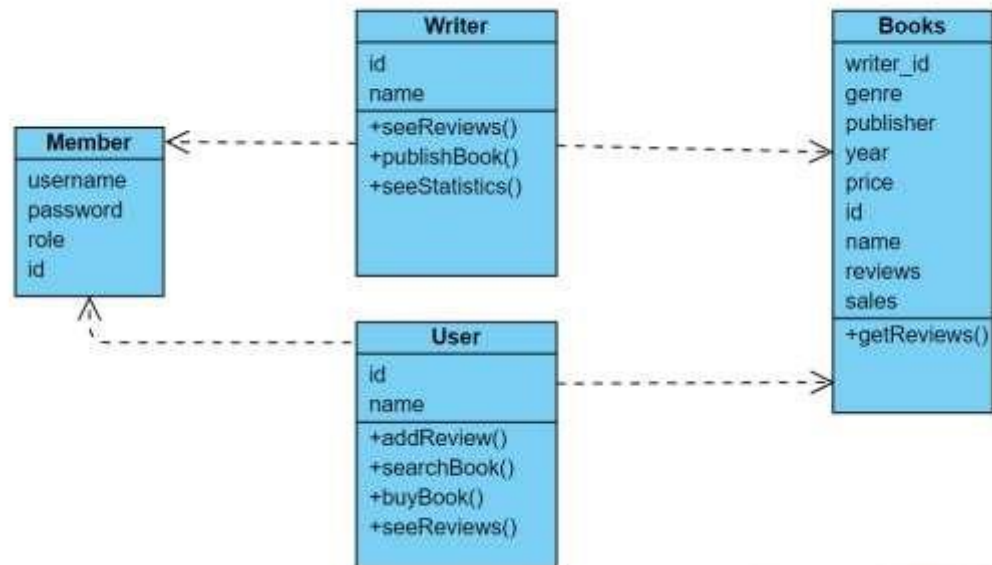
Writer
id
name
+seeReviews()
+publishBook()
+seeStatistics()

Books
writer_id
genre
publisher
year
price
id
name
reviews
sales
+getReviews()

Member
username
password
role
id

User
id
name
+addReview()
+searchBook()
+buyBook()
+seeReviews()